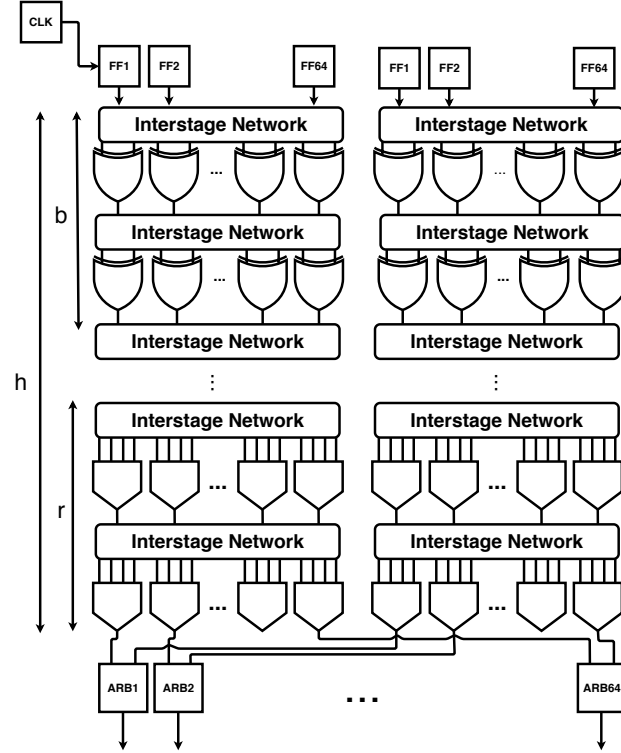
CLK

FF1 FF2 FF64 FF1 FF2 FF64

Interstage Network
Interstage Network

...
...

b

Interstage Network
Interstage Network

...
...

Interstage Network
Interstage Network

h

⋮
⋮

Interstage Network
Interstage Network

...
...

r

Interstage Network
Interstage Network

...
...

ARB1 ARB2 ... ARB64